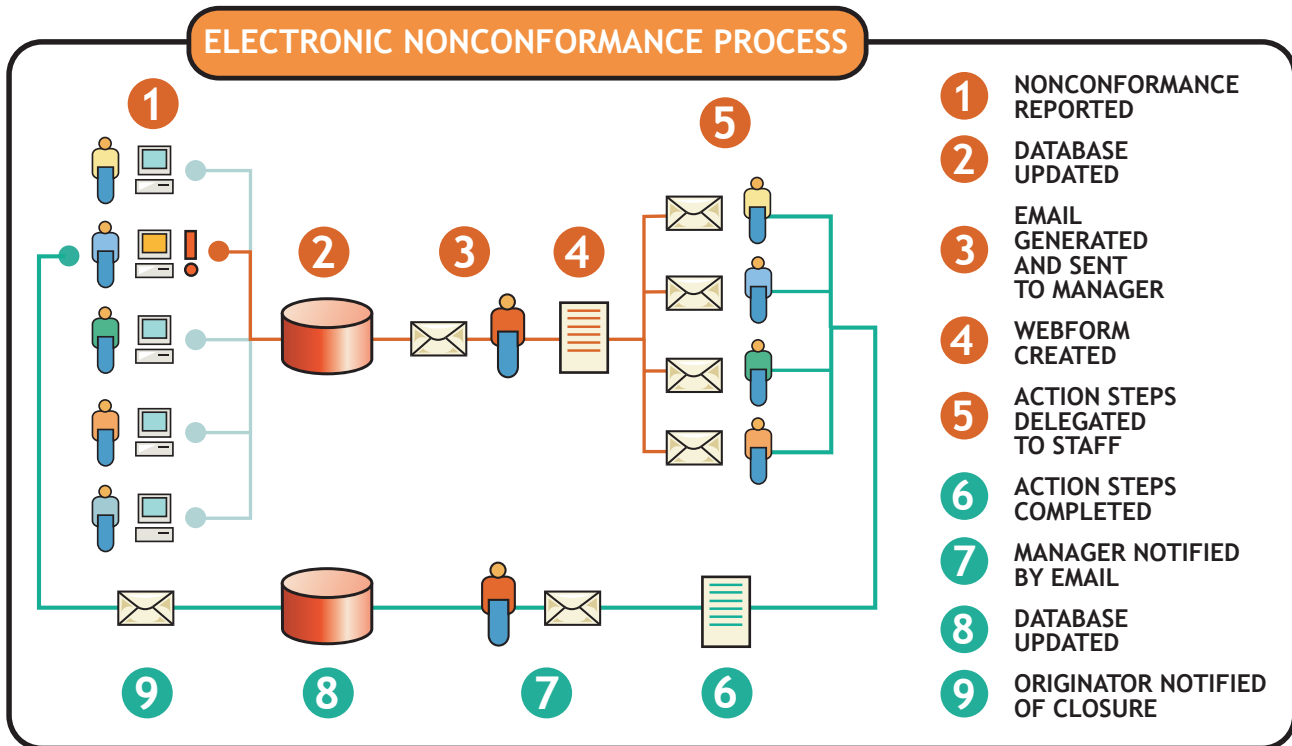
ELECTRONIC NONCONFORMANCE PROCESS

1

2

3

4

5

9

8

7

6

1 NONCONFORMANCE REPORTED

2 DATABASE UPDATED

3 EMAIL GENERATED AND SENT TO MANAGER

4 WEBFORM CREATED

5 ACTION STEPS DELEGATED TO STAFF

6 ACTION STEPS COMPLETED

7 MANAGER NOTIFIED BY EMAIL

8 DATABASE UPDATED

9 ORIGINATOR NOTIFIED OF CLOSURE